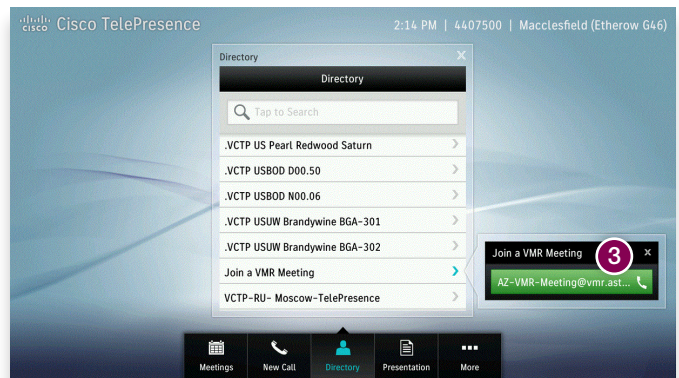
cisco Cisco TelePresence

2:14 PM | 4407500 | Macclesfield (Etherow G46)

Directory

Directory

Tap to Search

.VCTP US Pearl Redwood Saturn

.VCTP USBOD D00.50

.VCTP USBOD N00.06

.VCTP USUW Brandywine BGA-301

.VCTP USUW Brandywine BGA-302

Join a VMR Meeting

VCTP-RU- Moscow-TelePresence

Join a VMR Meeting

3

AZ-VMR-Meeting@vmr.ast...

Meetings

New Call

Directory

Presentation

More